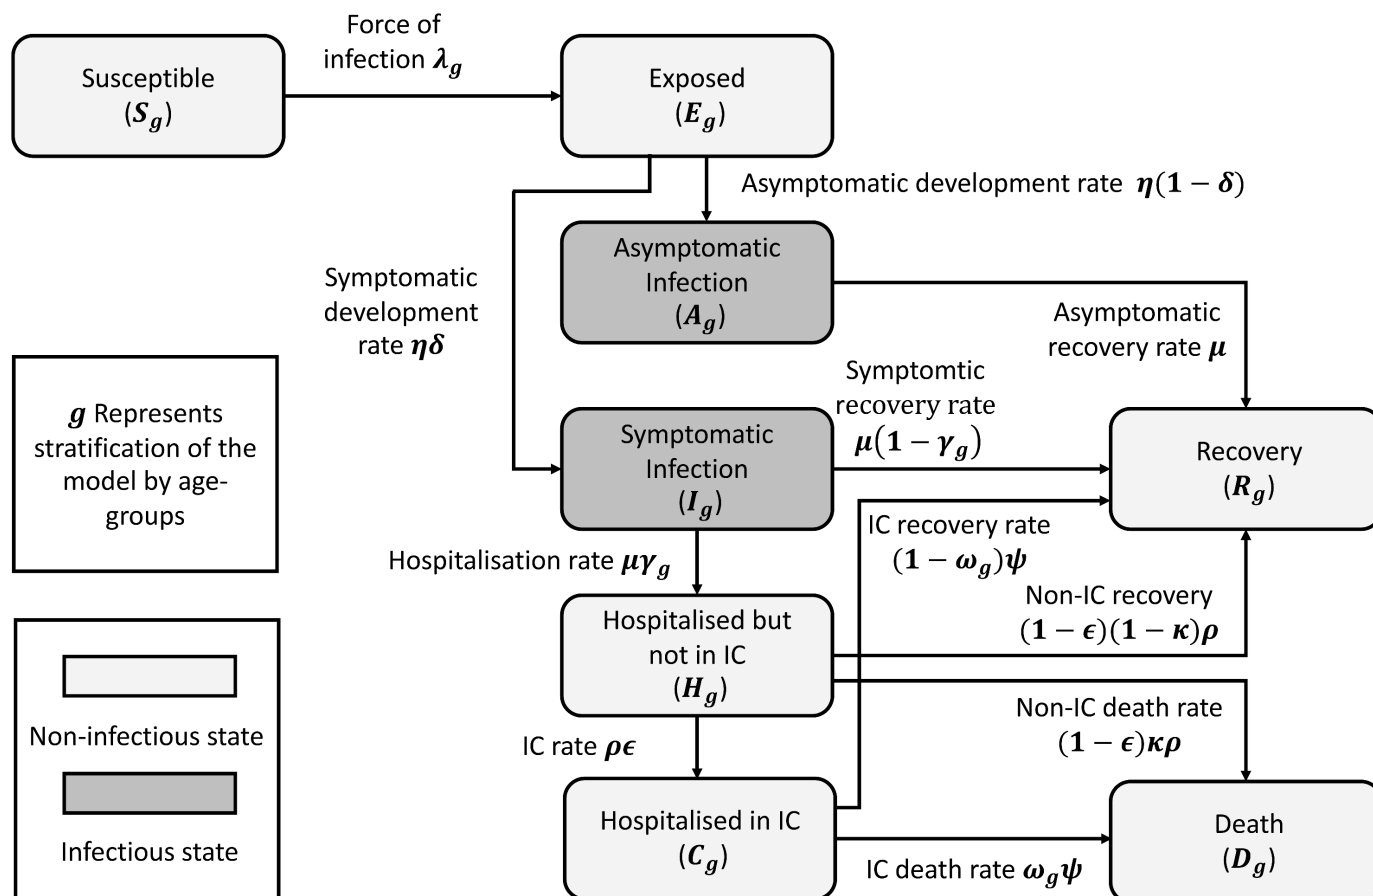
Susceptible
$(S_g)$

Force of infection $\lambda_g$

Exposed
$(E_g)$

Asymptomatic development rate $\eta(1-\delta)$

Symptomatic development rate $\eta\delta$

Asymptomatic Infection
$(A_g)$

Asymptomatic recovery rate $\mu$

$g$ Represents stratification of the model by age-groups

Symptomtic recovery rate
$\mu(1-\gamma_g)$

Symptomatic Infection
$(I_g)$

Recovery
$(R_g)$

IC recovery rate
$(1-\omega_g)\psi$

Hospitalisation rate $\mu\gamma_g$

Hospitalised but not in IC
$(H_g)$

Non-IC recovery
$(1-\epsilon)(1-\kappa)\rho$

Non-infectious state

Non-IC death rate
$(1-\epsilon)\kappa\rho$

IC rate $\rho\epsilon$

Hospitalised in IC
$(C_g)$

Infectious state

Death
$(D_g)$

IC death rate $\omega_g\psi$